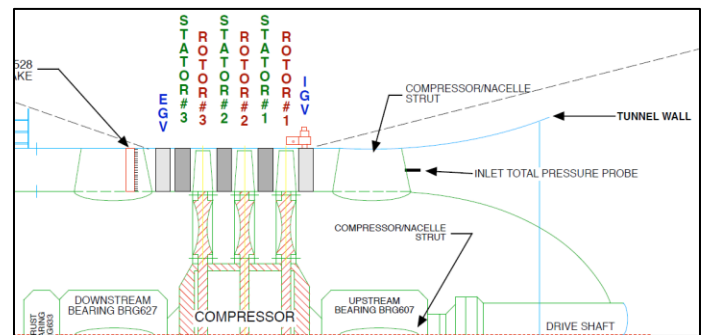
528
AKE

EGV

STATOR #3

ROTOR #3

STATOR #2

ROTOR #2

STATOR #1

ROTOR #1

IGV

COMPRESSOR/NACELLE STRUT

TUNNEL WALL

INLET TOTAL PRESSURE PROBE

COMPRESSOR/NACELLE STRUT

RUST BEARING G603

DOWNSTREAM BEARING BRG627

COMPRESSOR

UPSTREAM BEARING BRG607

DRIVE SHAFT